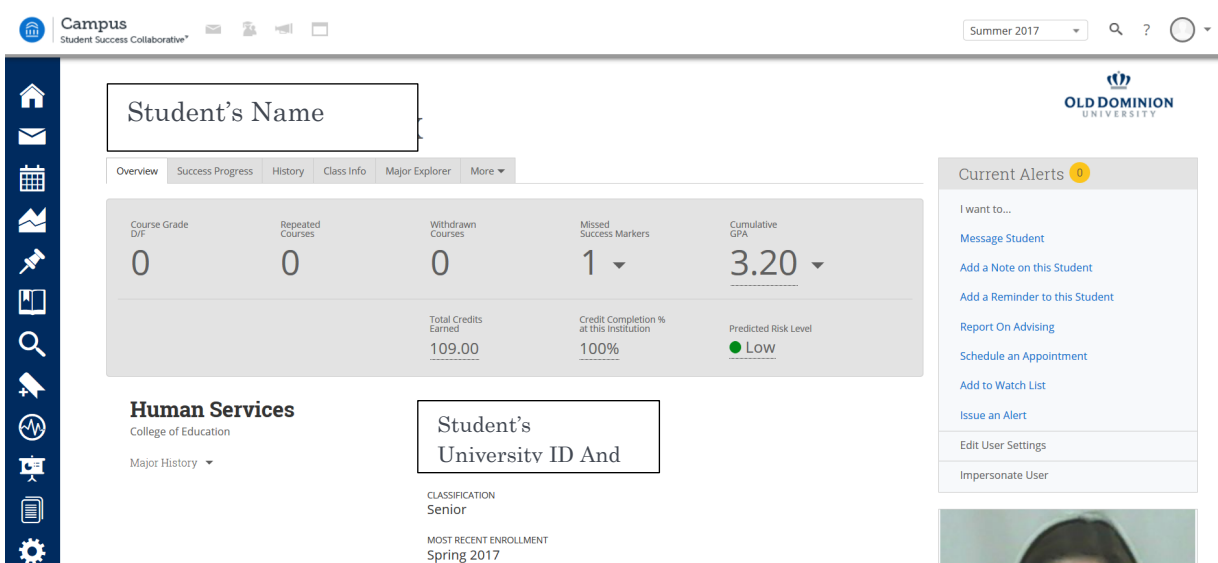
Campus
Student Success Collaborative™

Summer 2017

OLD DOMINION
UNIVERSITY

Student's Name

Overview | Success Progress | History | Class Info | Major Explorer | More

Course Grade D/F
0

Repeated Courses
0

Withdrawn Courses
0

Missed Success Markers
1

Cumulative GPA
3.20

Total Credits Earned
109.00

Credit Completion % at this Institution
100%

Predicted Risk Level
Low

Human Services
College of Education

Major History

Student's University ID And

CLASSIFICATION
Senior

MOST RECENT ENROLLMENT
Spring 2017

Current Alerts 0

I want to...
Message Student
Add a Note on this Student
Add a Reminder to this Student
Report On Advising
Schedule an Appointment
Add to Watch List
Issue an Alert
Edit User Settings
Impersonate User